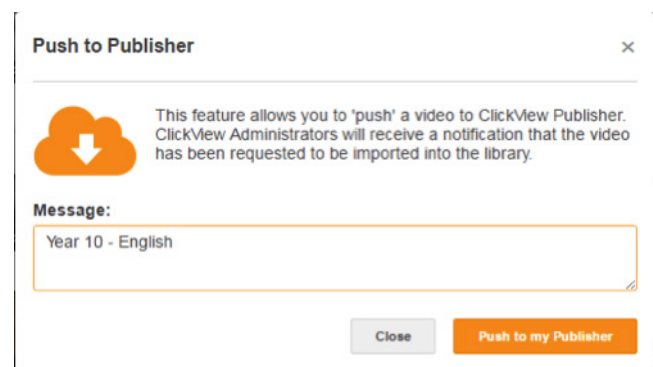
Push to Publisher

×

This feature allows you to 'push' a video to ClickView Publisher. ClickView Administrators will receive a notification that the video has been requested to be imported into the library.

Message:

Year 10 - English

Close

Push to my Publisher